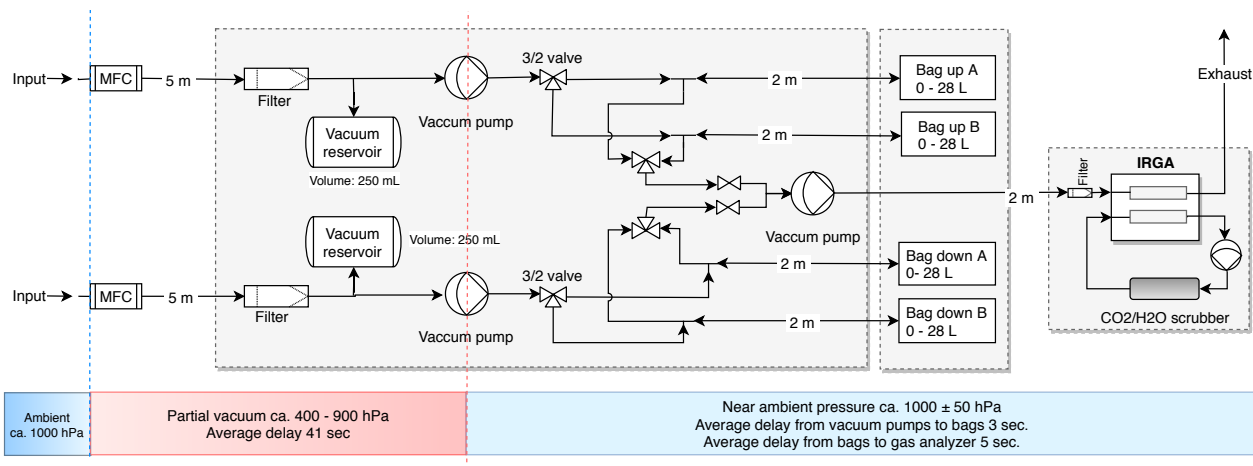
Input
MFC
5 m
Filter
Vacuum reservoir
Volume: 250 mL
Vaccum pump
3/2 valve
2 m
Bag up A
0 - 28 L
2 m
Bag up B
0 - 28 L
Exhaust
IRGA
Filter
2 m
Vaccum pump
Vacuum reservoir
Volume: 250 mL
Bag down A
0- 28 L
2 m
Input
MFC
5 m
Filter
Vaccum pump
3/2 valve
2 m
Bag down B
0 - 28 L
CO2/H2O scrubber

Ambient ca. 1000 hPa

Partial vacuum ca. 400 - 900 hPa
Average delay 41 sec

Near ambient pressure ca. 1000 ± 50 hPa
Average delay from vacuum pumps to bags 3 sec.
Average delay from bags to gas analyzer 5 sec.